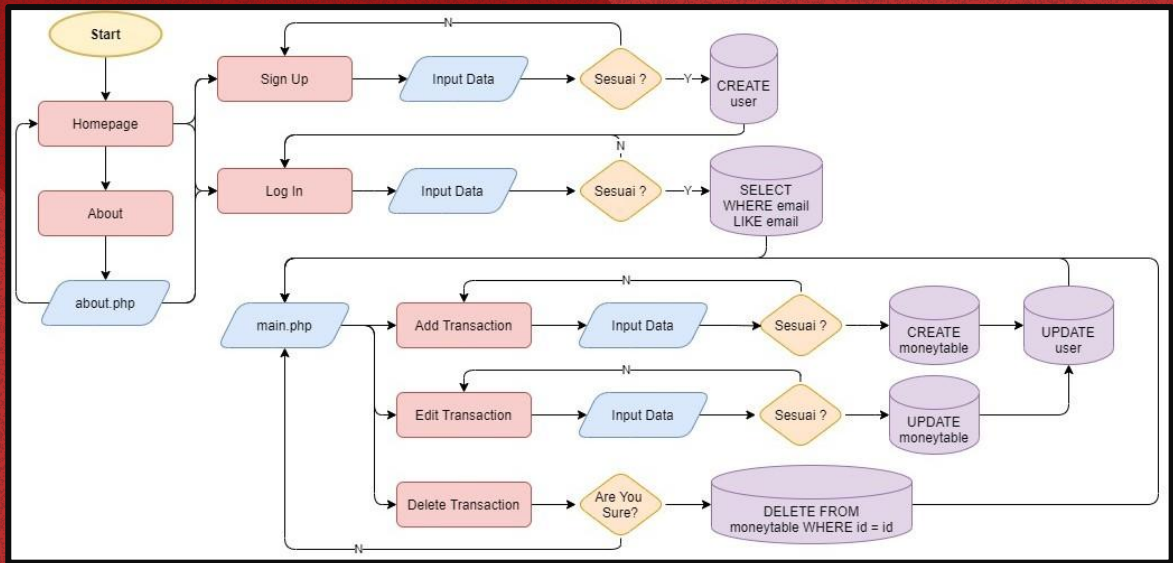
Start

Homepage

About

about.php

N

Sign Up

Input Data

Sesuai ?

Y

CREATE user

N

Log In

Input Data

Sesuai ?

Y

SELECT WHERE email LIKE email

main.php

N

Add Transaction

Input Data

Sesuai ?

CREATE moneytable

UPDATE user

N

Edit Transaction

Input Data

Sesuai ?

UPDATE moneytable

Delete Transaction

Are You Sure?

DELETE FROM moneytable WHERE id = id

N